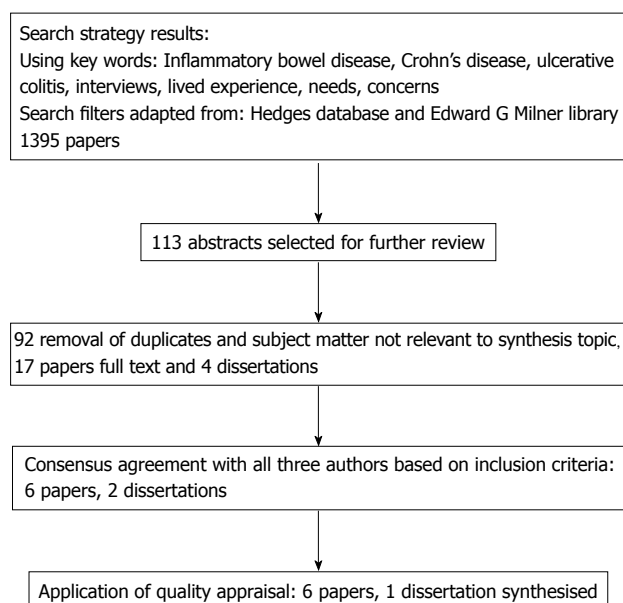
Search strategy results:
Using key words: Inflammatory bowel disease, Crohn’s disease, ulcerative colitis, interviews, lived experience, needs, concerns
Search filters adapted from: Hedges database and Edward G Milner library
1395 papers

113 abstracts selected for further review

92 removal of duplicates and subject matter not relevant to synthesis topic, 17 papers full text and 4 dissertations

Consensus agreement with all three authors based on inclusion criteria: 6 papers, 2 dissertations

Application of quality appraisal: 6 papers, 1 dissertation synthesised